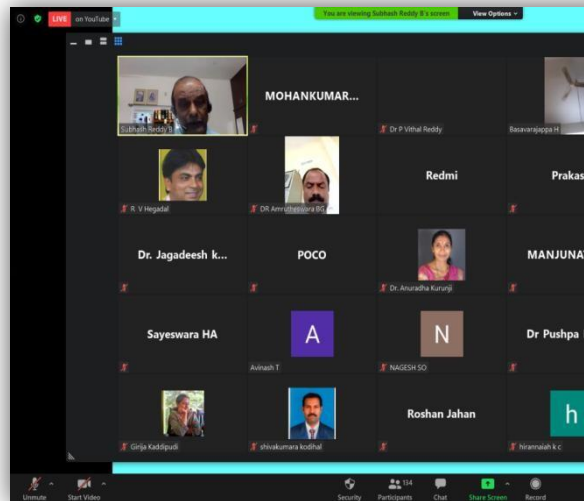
LIVE on YouTube

You are viewing Subhash Reddy B's screen View Options

Subhash Reddy B

MOHANKUMAR...

Dr P Vithal Reddy

Basavarajappa H

R. V Hegadal

DR Amruthesware BG

Redmi

Prakas

Dr. Jagadeesh k...

POCO

Dr. Anuradha Kurunji

MANJUNA

Sayeswara HA

A

Avinash T

N

NAGESH SO

Dr Pushpa

Girija Kaddipudi

shivakumara kodihal

Roshan Jahan

h

hiranniah k c

Unmute

Start Video

Security

114

Participants

Chat

Share Screen

Record